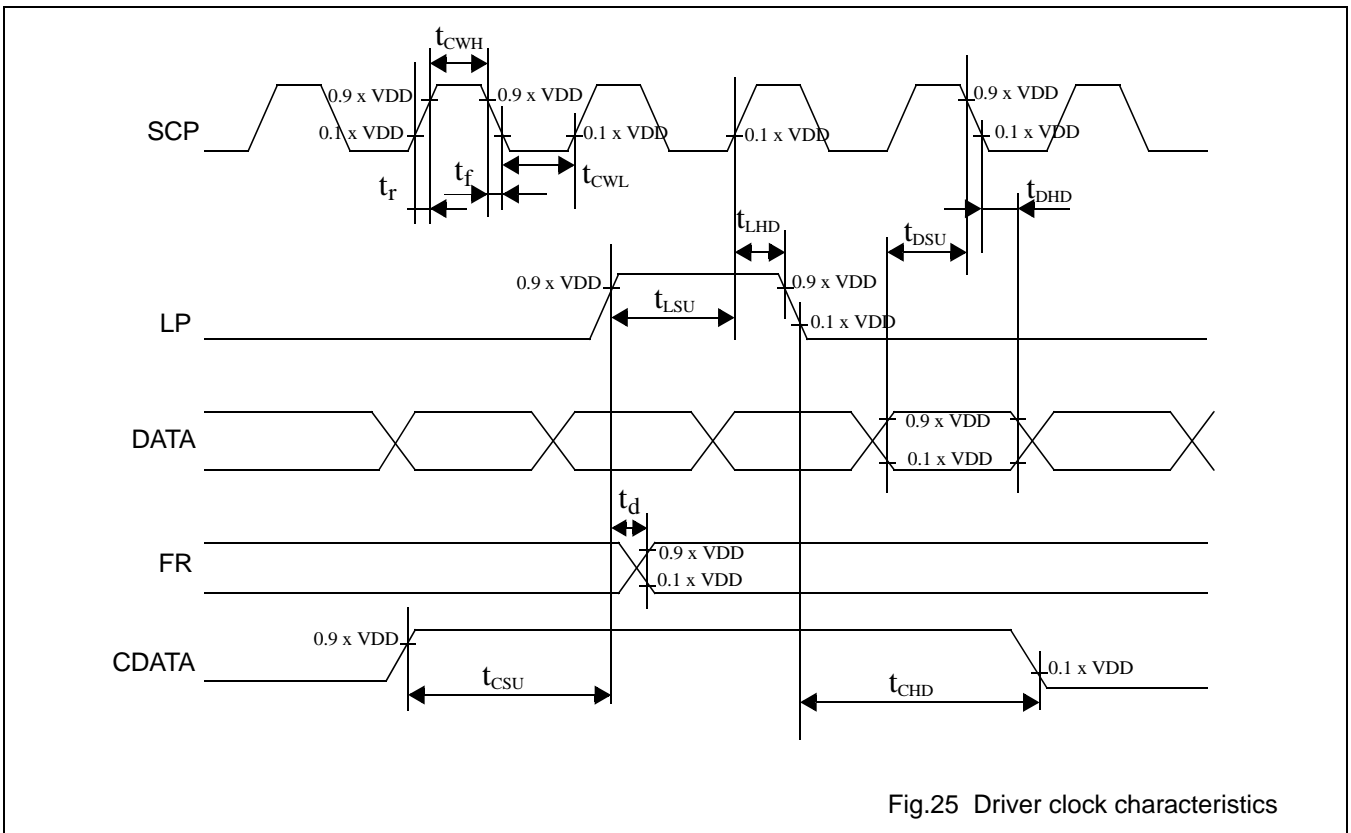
$t_{CWH}$

SCP

0.9 x VDD

0.1 x VDD

0.9 x VDD

0.1 x VDD

0.1 x VDD

0.9 x VDD

0.1 x VDD

$t_r$

$t_f$

$t_{CWL}$

$t_{DHD}$

$t_{LHD}$

$t_{DSU}$

0.9 x VDD

0.9 x VDD

$t_{LSU}$

LP

0.1 x VDD

DATA

0.9 x VDD

0.1 x VDD

$t_d$

FR

0.9 x VDD

0.1 x VDD

0.9 x VDD

CDATA

0.1 x VDD

$t_{CSU}$

$t_{CHD}$

Fig.25 Driver clock characteristics